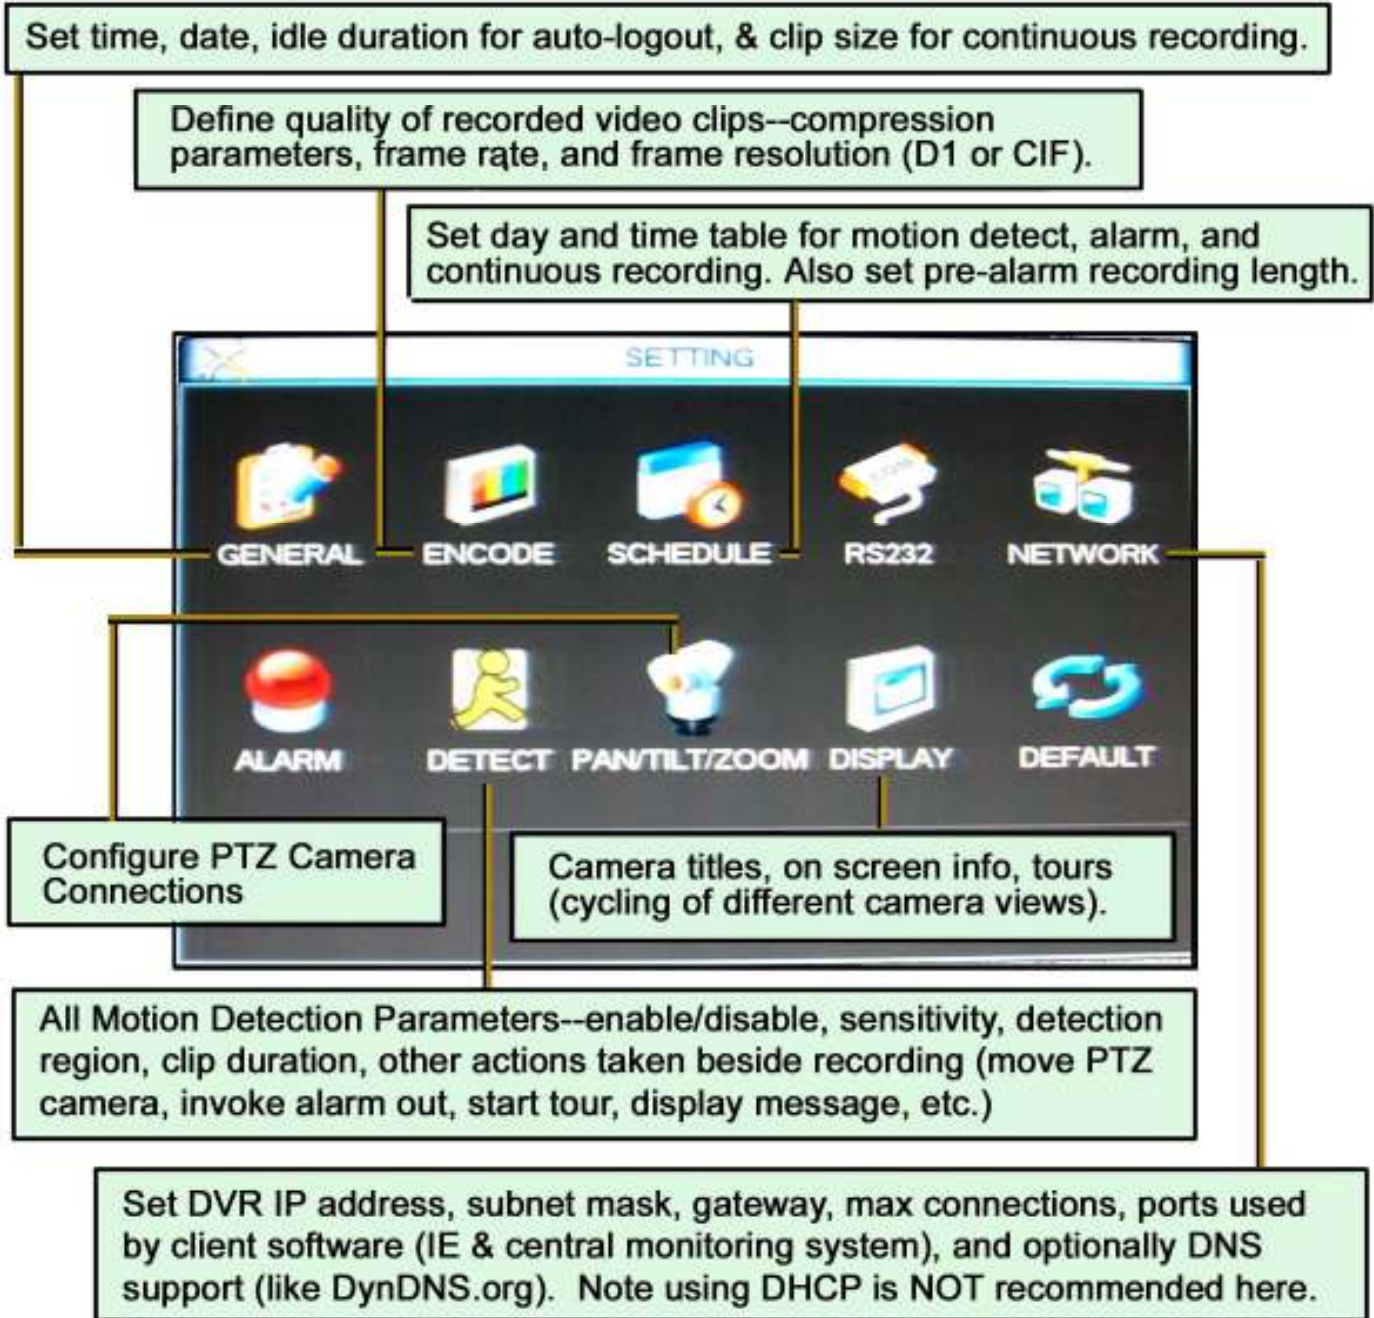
Set time, date, idle duration for auto-logout, & clip size for continuous recording.

Define quality of recorded video clips--compression parameters, frame rate, and frame resolution (D1 or CIF).

Set day and time table for motion detect, alarm, and continuous recording. Also set pre-alarm recording length.

SETTING

GENERAL ENCODE SCHEDULE RS232 NETWORK

ALARM DETECT PAN/TILT/ZOOM DISPLAY DEFAULT

Configure PTZ Camera Connections

Camera titles, on screen info, tours (cycling of different camera views).

All Motion Detection Parameters--enable/disable, sensitivity, detection region, clip duration, other actions taken beside recording (move PTZ camera, invoke alarm out, start tour, display message, etc.)

Set DVR IP address, subnet mask, gateway, max connections, ports used by client software (IE & central monitoring system), and optionally DNS support (like DynDNS.org). Note using DHCP is NOT recommended here.